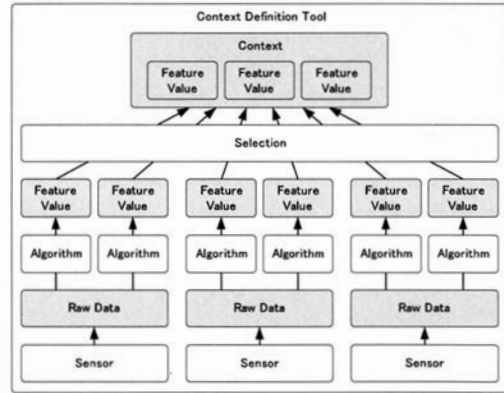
Context Definition Tool

Context

Feature Value

Feature Value

Feature Value

Selection

Feature Value

Feature Value

Feature Value

Feature Value

Feature Value

Feature Value

Algorithm

Algorithm

Algorithm

Algorithm

Algorithm

Algorithm

Raw Data

Raw Data

Raw Data

Sensor

Sensor

Sensor